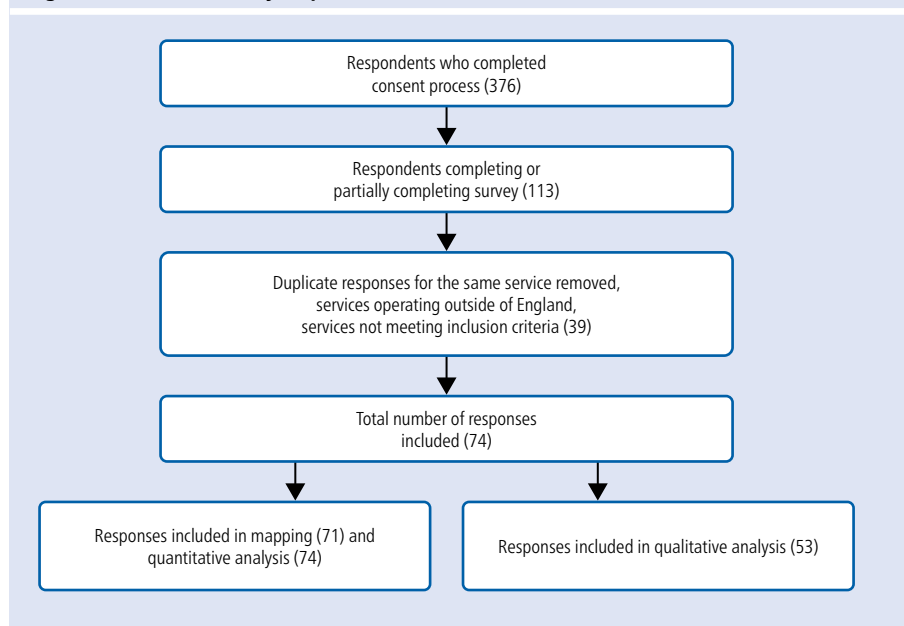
Respondents who completed consent process (376)

Respondents completing or partially completing survey (113)

Duplicate responses for the same service removed, services operating outside of England, services not meeting inclusion criteria (39)

Total number of responses included (74)

Responses included in mapping (71) and quantitative analysis (74)

Responses included in qualitative analysis (53)